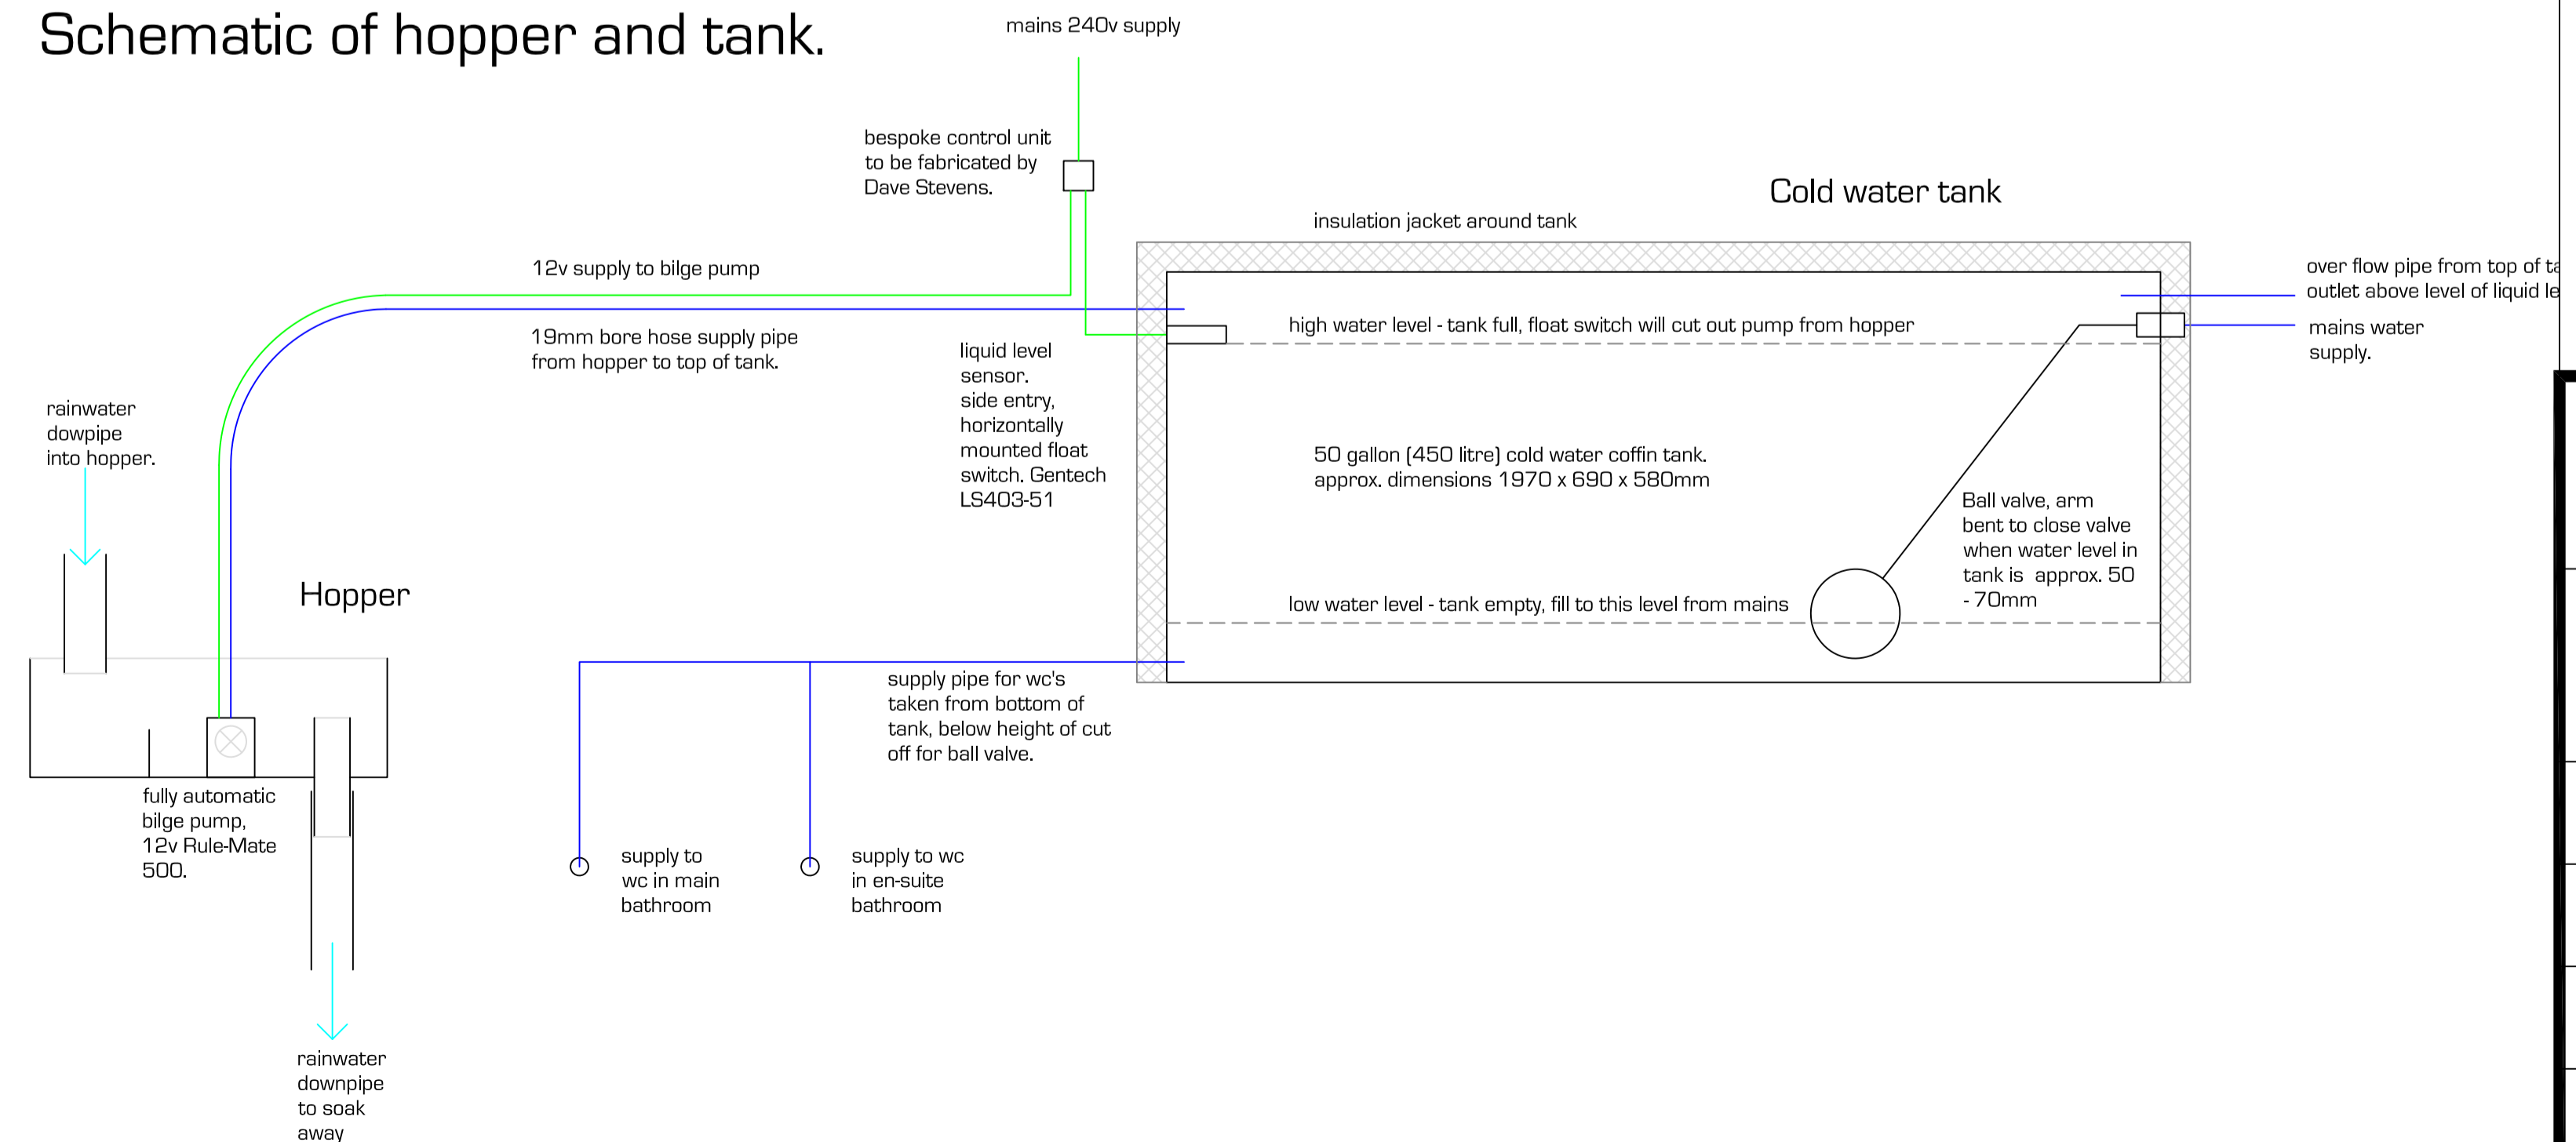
Schematic of hopper and tank.

mains 240v supply

bespoke control unit to be fabricated by Dave Stevens.

Cold water tank

insulation jacket around tank

12v supply to bilge pump

over flow pipe from top of ta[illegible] outlet above level of liquid le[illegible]

high water level - tank full, float switch will cut out pump from hopper

mains water supply.

19mm bore hose supply pipe from hopper to top of tank.

liquid level sensor. side entry, horizontally mounted float switch. Gentech LS403-51

rainwater dowpipe into hopper.

50 gallon (450 litre) cold water coffin tank. approx. dimensions 1970 x 690 x 580mm

Ball valve, arm bent to close valve when water level in tank is approx. 50 - 70mm

Hopper

low water level - tank empty, fill to this level from mains

supply pipe for wc's taken from bottom of tank, below height of cut off for ball valve.

fully automatic bilge pump, 12v Rule-Mate 500.

supply to wc in main bathroom

supply to wc in en-suite bathroom

rainwater downpipe to soak away